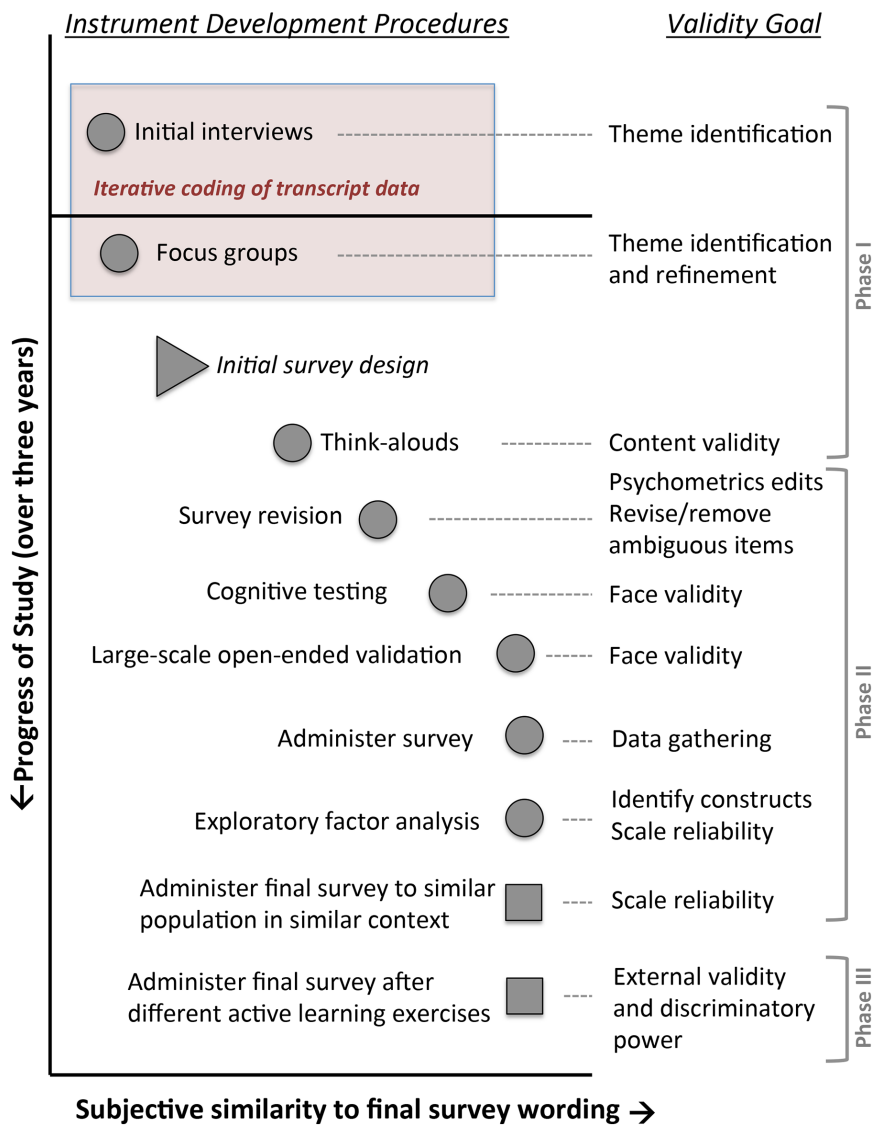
Instrument Development Procedures

Validity Goal

Initial interviews

Theme identification

Iterative coding of transcript data

Focus groups

Theme identification and refinement

Initial survey design

Think-alouds

Content validity

Phase I

Survey revision

Psychometrics edits
Revise/remove ambiguous items

Cognitive testing

Face validity

Large-scale open-ended validation

Face validity

Administer survey

Data gathering

Exploratory factor analysis

Identify constructs
Scale reliability

Administer final survey to similar population in similar context

Scale reliability

Phase II

Administer final survey after different active learning exercises

External validity and discriminatory power

Phase III

← Progress of Study (over three years)

Subjective similarity to final survey wording →